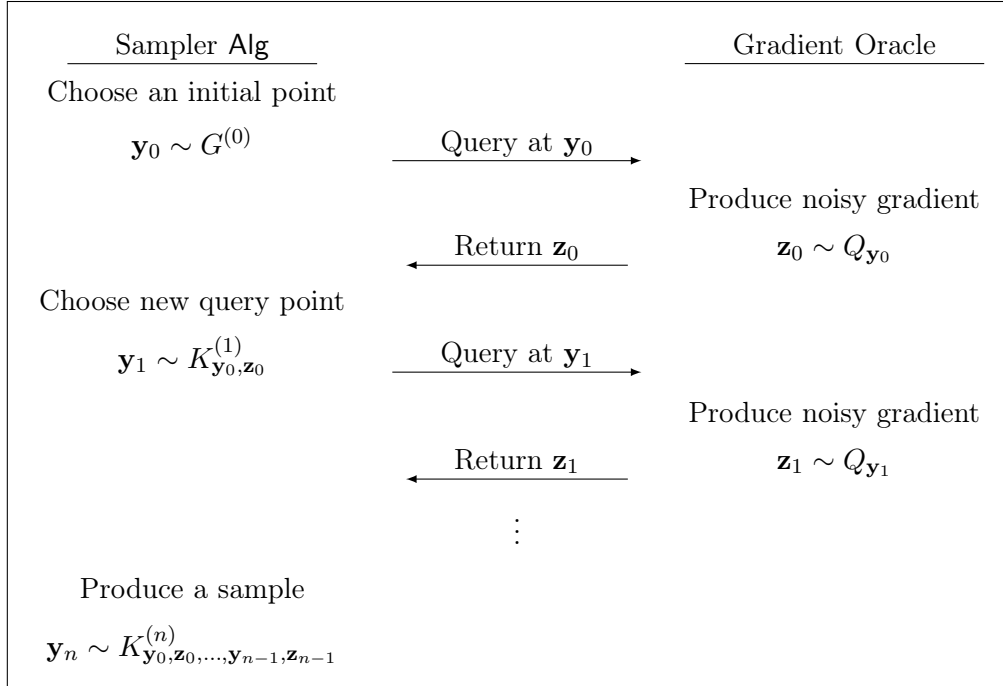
Sampler Alg

Gradient Oracle

Choose an initial point

$\mathbf{y}_0 \sim G^{(0)}$

Query at $\mathbf{y}_0$

Produce noisy gradient

$\mathbf{z}_0 \sim Q_{\mathbf{y}_0}$

Return $\mathbf{z}_0$

Choose new query point

$\mathbf{y}_1 \sim K^{(1)}_{\mathbf{y}_0,\mathbf{z}_0}$

Query at $\mathbf{y}_1$

Produce noisy gradient

$\mathbf{z}_1 \sim Q_{\mathbf{y}_1}$

Return $\mathbf{z}_1$

$\vdots$

Produce a sample

$\mathbf{y}_n \sim K^{(n)}_{\mathbf{y}_0,\mathbf{z}_0,\ldots,\mathbf{y}_{n-1},\mathbf{z}_{n-1}}$